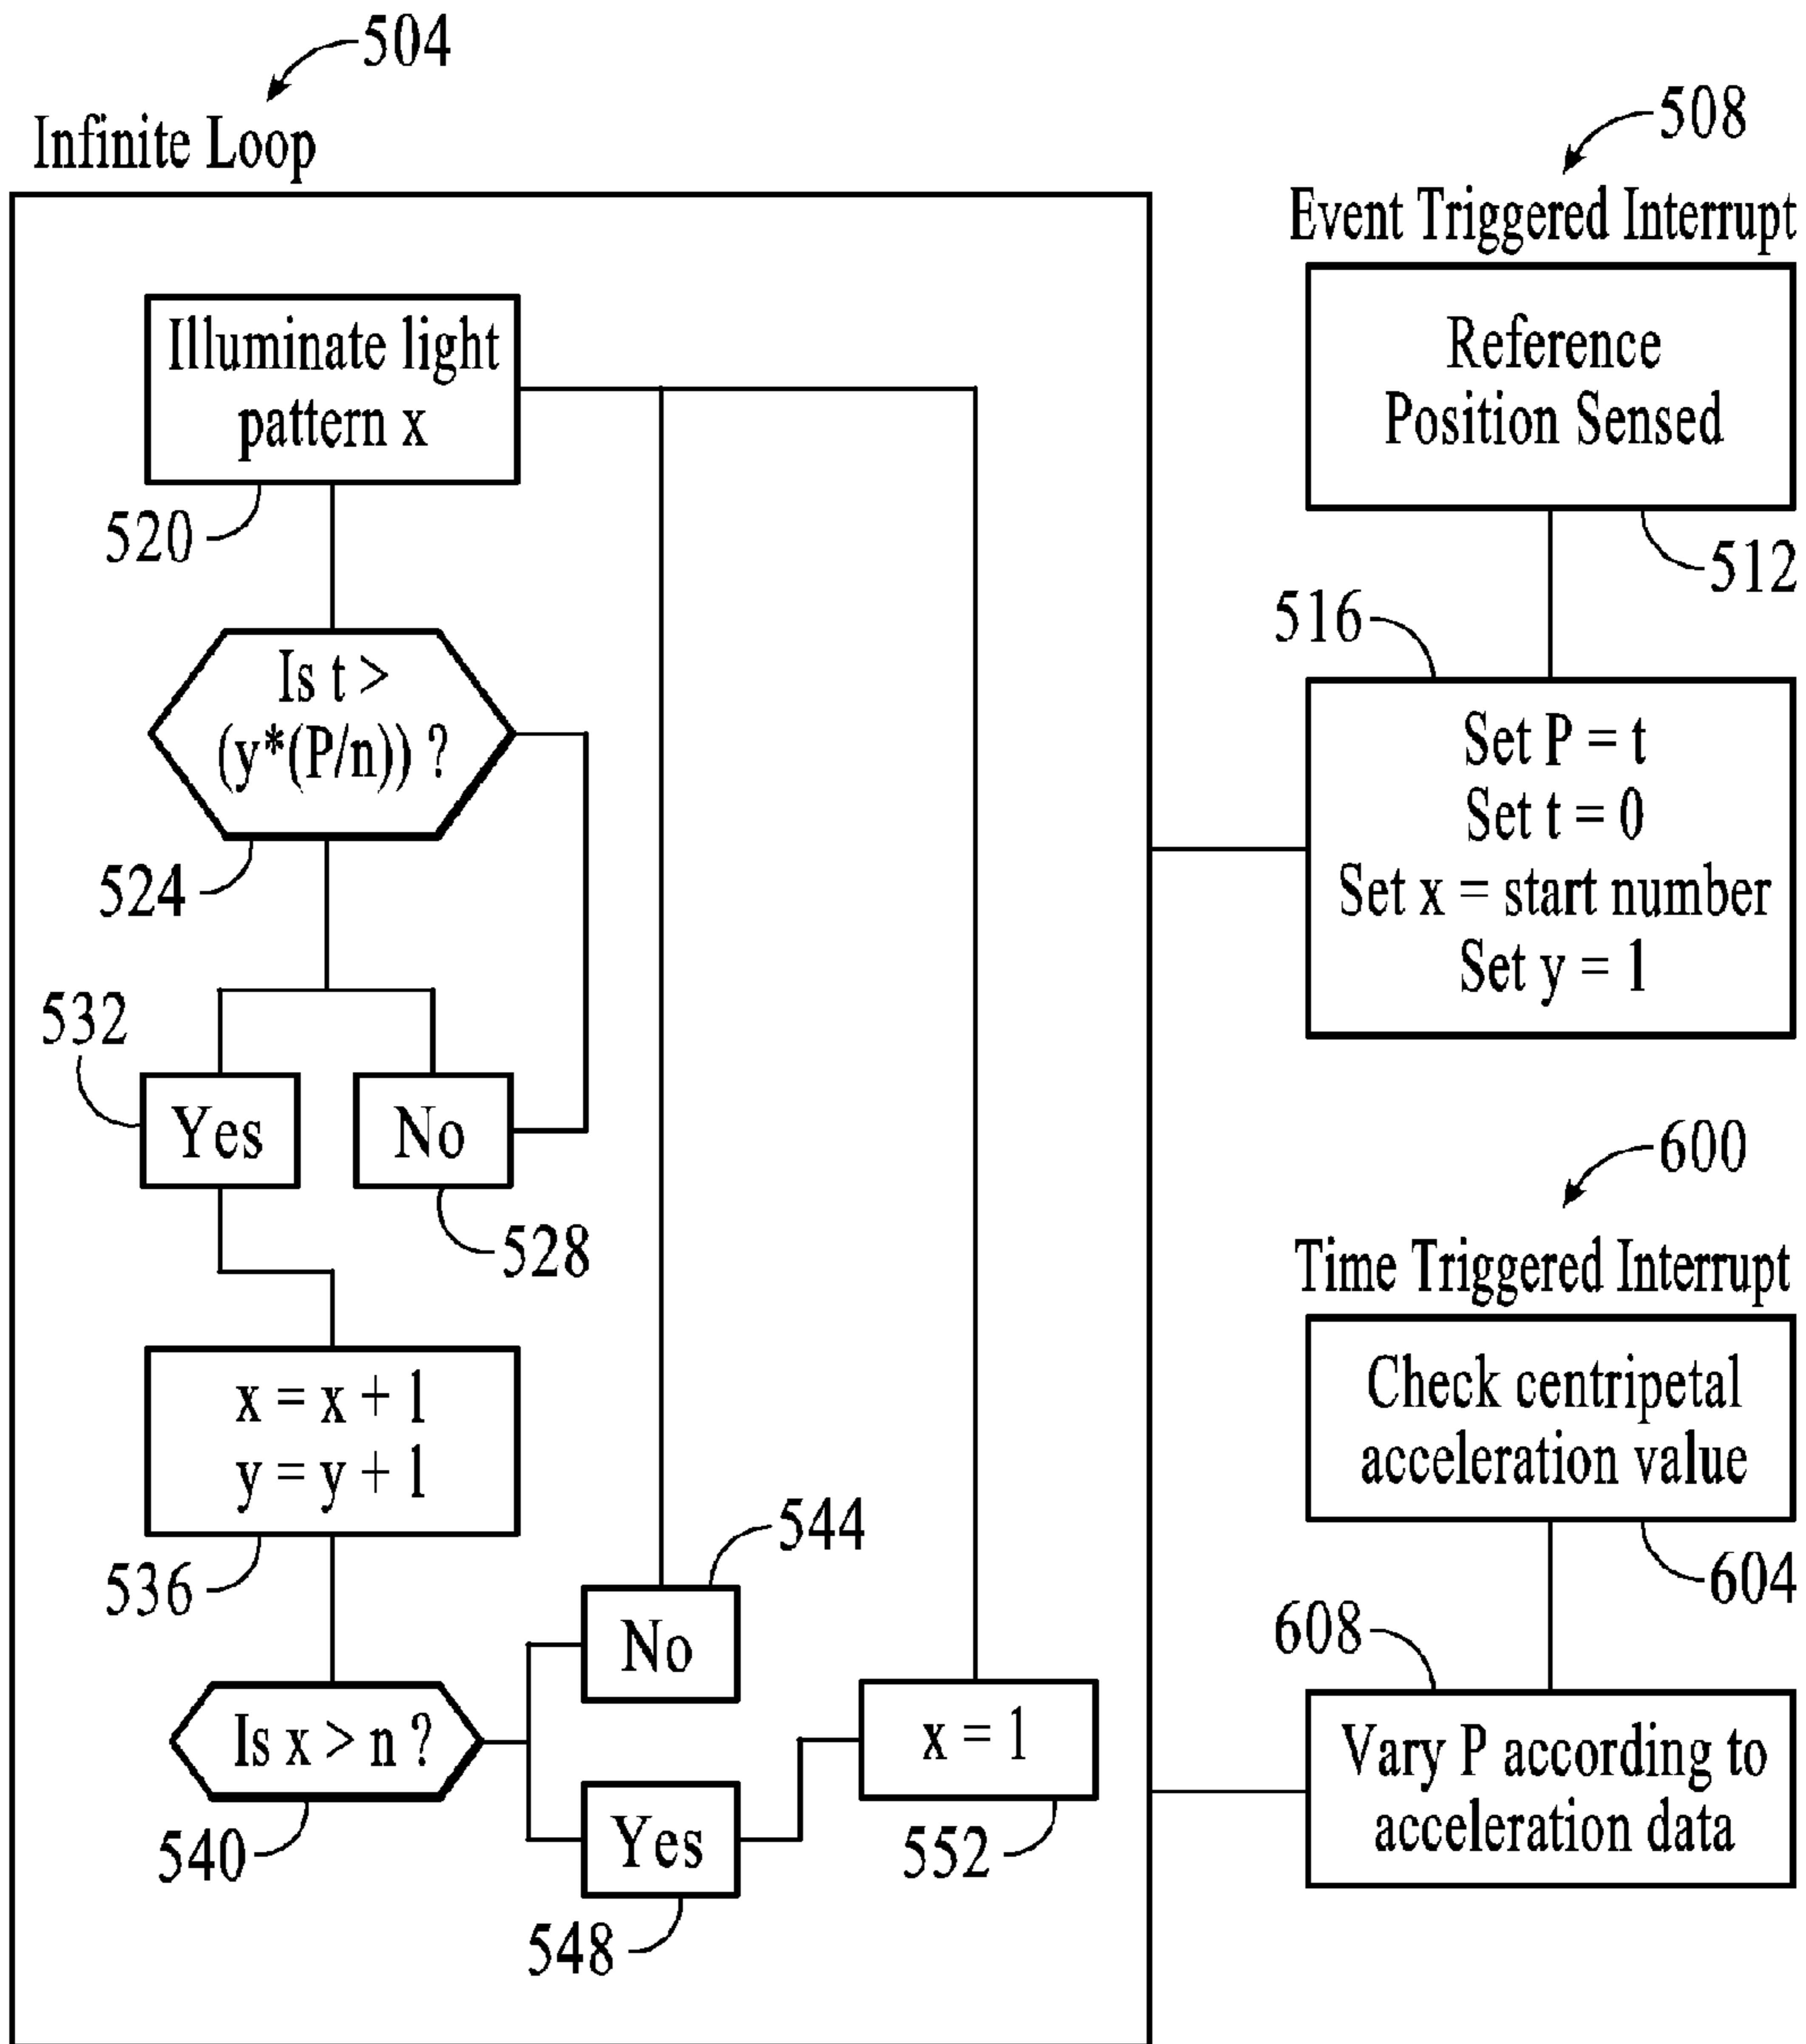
504

Infinite Loop

508

Event Triggered Interrupt

Illuminate light pattern x

520

Is t > (y*(P/n)) ?

524

532

Yes

No

528

x = x + 1
y = y + 1

536

544

No

Is x > n ?

540

Yes

548

x = 1

552

Reference Position Sensed

512

516

Set P = t
Set t = 0
Set x = start number
Set y = 1

600

Time Triggered Interrupt

Check centripetal acceleration value

604

608

Vary P according to acceleration data